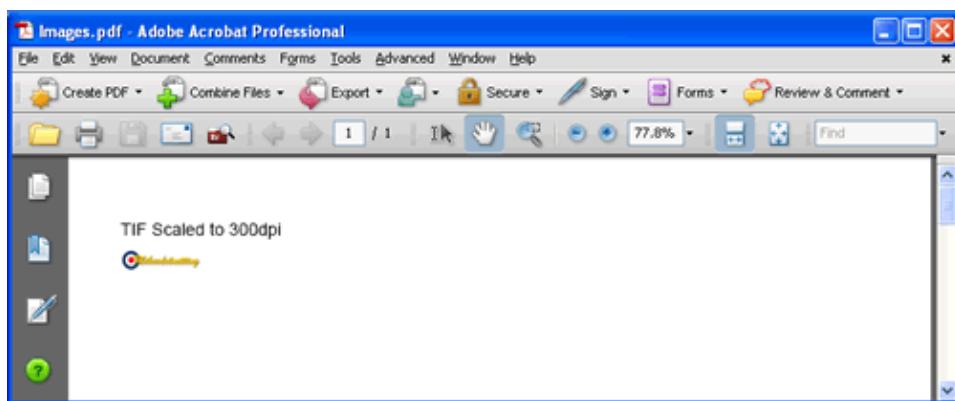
Images.pdf - Adobe Acrobat Professional

File Edit View Document Comments Forms Tools Advanced Window Help

Create PDF Combine Files Export Secure Sign Forms Review & Comment

1 / 1 77.8% Find

TIF Scaled to 300dpi

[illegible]